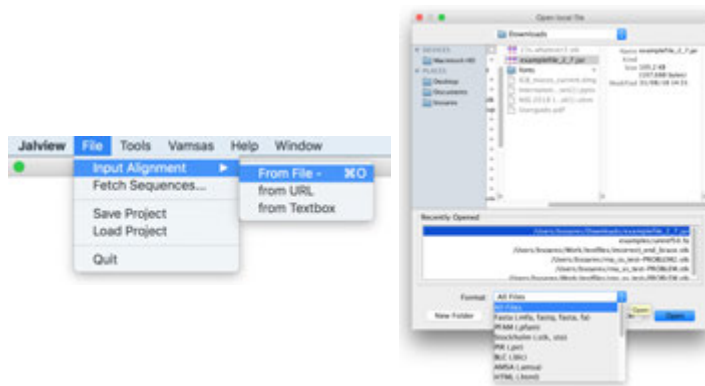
Jalview File Tools Vamsas Help Window

Input Alignment ▶
Fetch Sequences...
Save Project
Load Project
Quit

From File... ⌘O
from URL
from Textbox

Open local file

Downloads

DEVICES
Macintosh HD
PLACES
Desktop
Documents
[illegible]

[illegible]
examplefile_2_7.jar
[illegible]
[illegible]
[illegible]
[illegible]
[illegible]

Name examplefile_2_7.jar
Kind
Size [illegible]
Modified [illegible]

Recently Opened
/Users/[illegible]/Downloads/examplefile_2_7.jar
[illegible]
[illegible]
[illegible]
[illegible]
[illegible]

Format All Files
All Files
Fasta (.mfa, fasta, fasta, fa)
PFAM (.pfam)
Stockholm (.sth, .sto)
PIR (.pir)
BLC (.blc)
AMSA (.amsa)
HTML (.html)

New Folder
Open